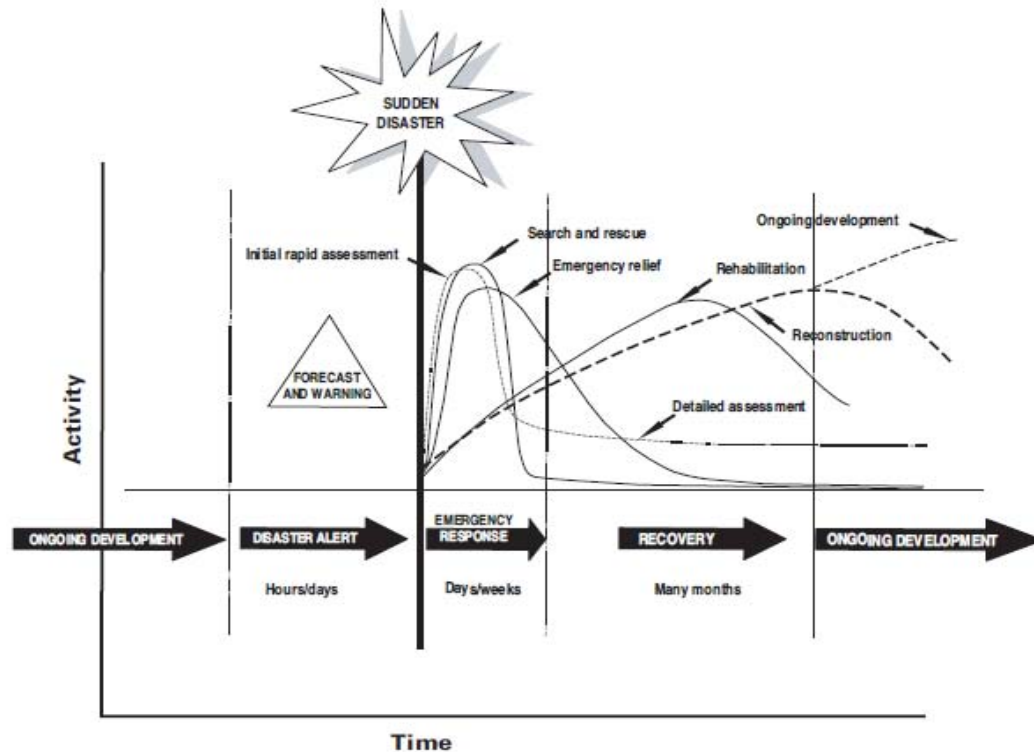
SUDDEN DISASTER

Ongoing development

Search and rescue

Initial rapid assessment

Emergency relief

Rehabilitation

Reconstruction

FORECAST AND WARNING

Activity

Detailed assessment

ONGOING DEVELOPMENT

DISASTER ALERT

EMERGENCY RESPONSE

RECOVERY

ONGOING DEVELOPMENT

Hours/days

Days/weeks

Many months

Time